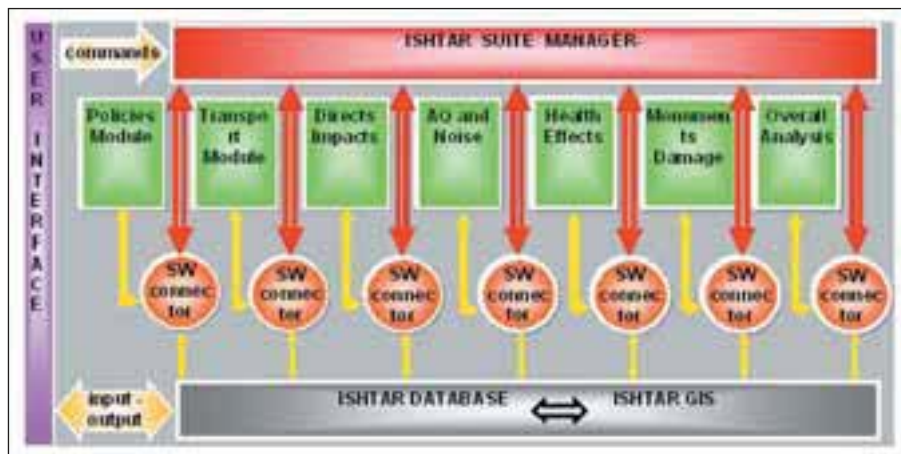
USER INTERFACE

commands

ISHTAR SUITE MANAGER

Policies Module

Transport Module

Directs Impacts

AQ and Noise

Health Effects

Monuments Damage

Overall Analysis

SW connector

SW connector

SW connector

SW connector

SW connector

SW connector

SW connector

input - output

ISHTAR DATABASE

ISHTAR GIS